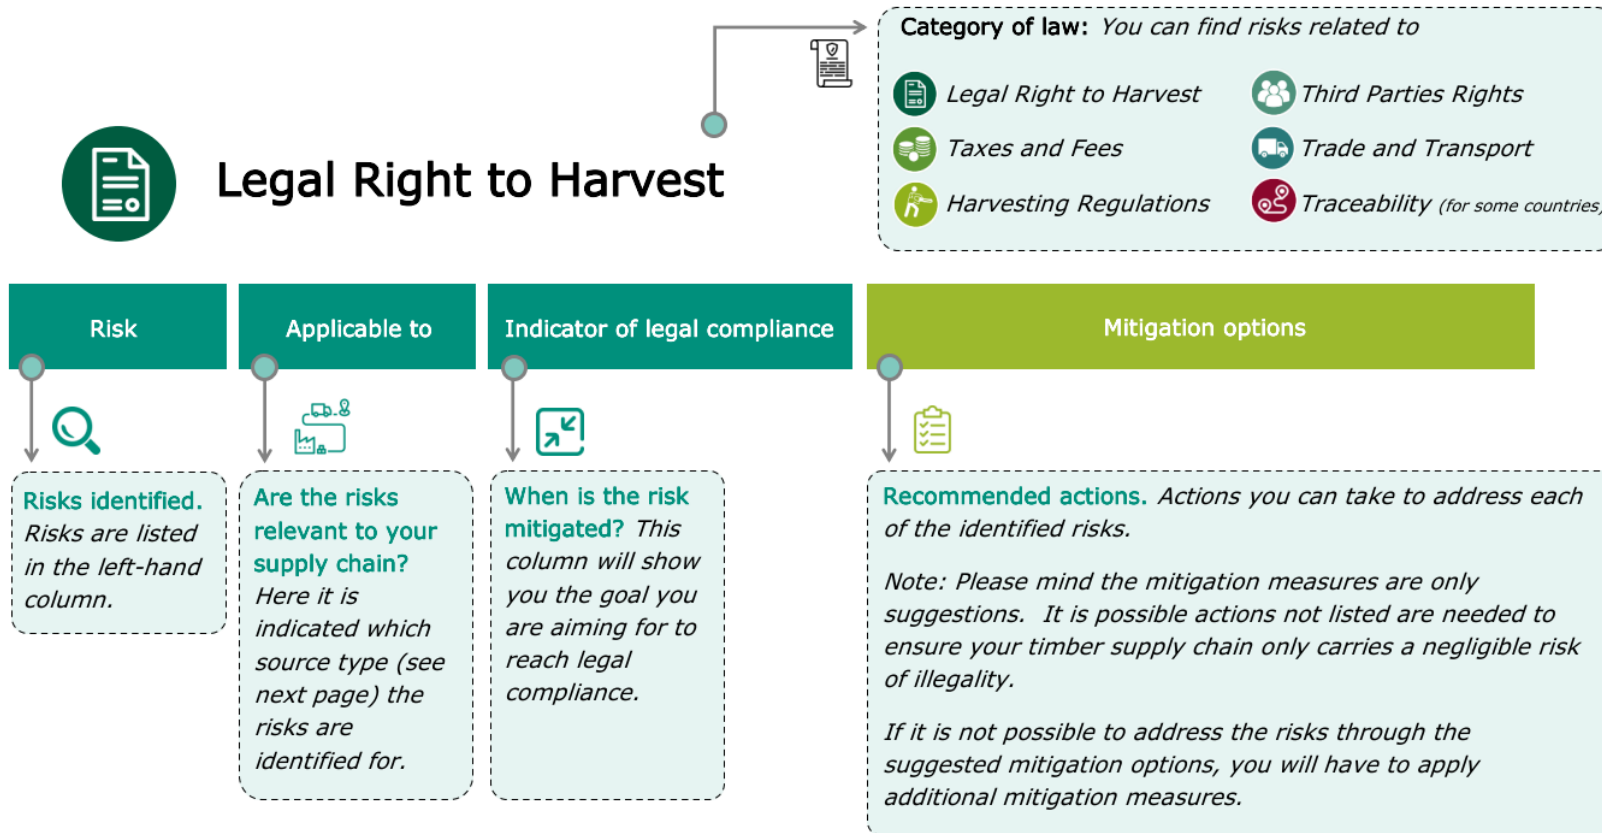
Category of law: You can find risks related to

Legal Right to Harvest

Third Parties Rights

Taxes and Fees

Trade and Transport

Harvesting Regulations

Traceability (for some countries)

Legal Right to Harvest

Risk

Applicable to

Indicator of legal compliance

Mitigation options

Risks identified. Risks are listed in the left-hand column.

Are the risks relevant to your supply chain? Here it is indicated which source type (see next page) the risks are identified for.

When is the risk mitigated? This column will show you the goal you are aiming for to reach legal compliance.

Recommended actions. Actions you can take to address each of the identified risks.

Note: Please mind the mitigation measures are only suggestions. It is possible actions not listed are needed to ensure your timber supply chain only carries a negligible risk of illegality.

If it is not possible to address the risks through the suggested mitigation options, you will have to apply additional mitigation measures.